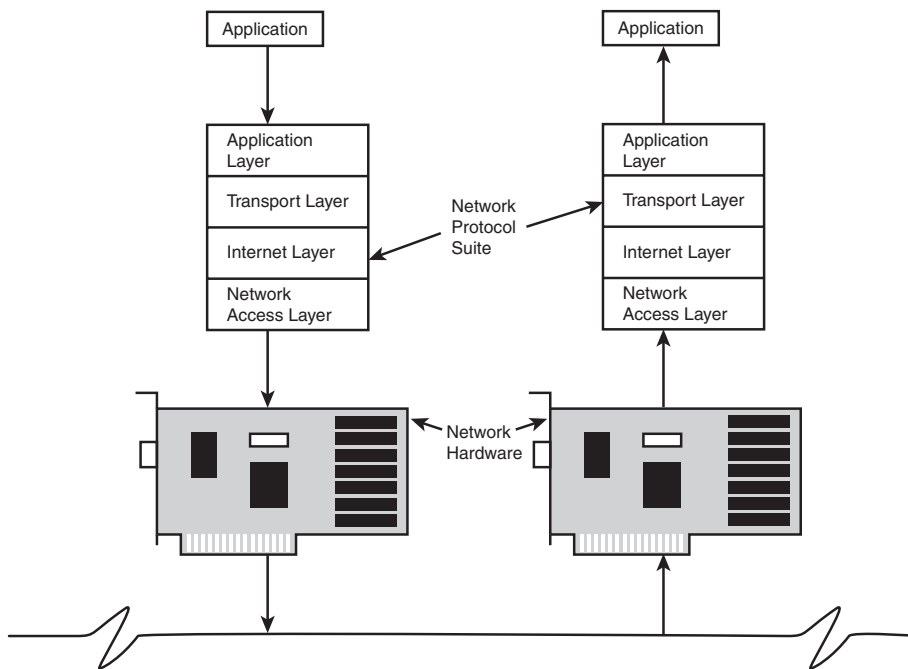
Application

Application Layer

Transport Layer

Internet Layer

Network Access Layer

Application

Application Layer

Transport Layer

Internet Layer

Network Access Layer

Network Protocol Suite

Network Hardware